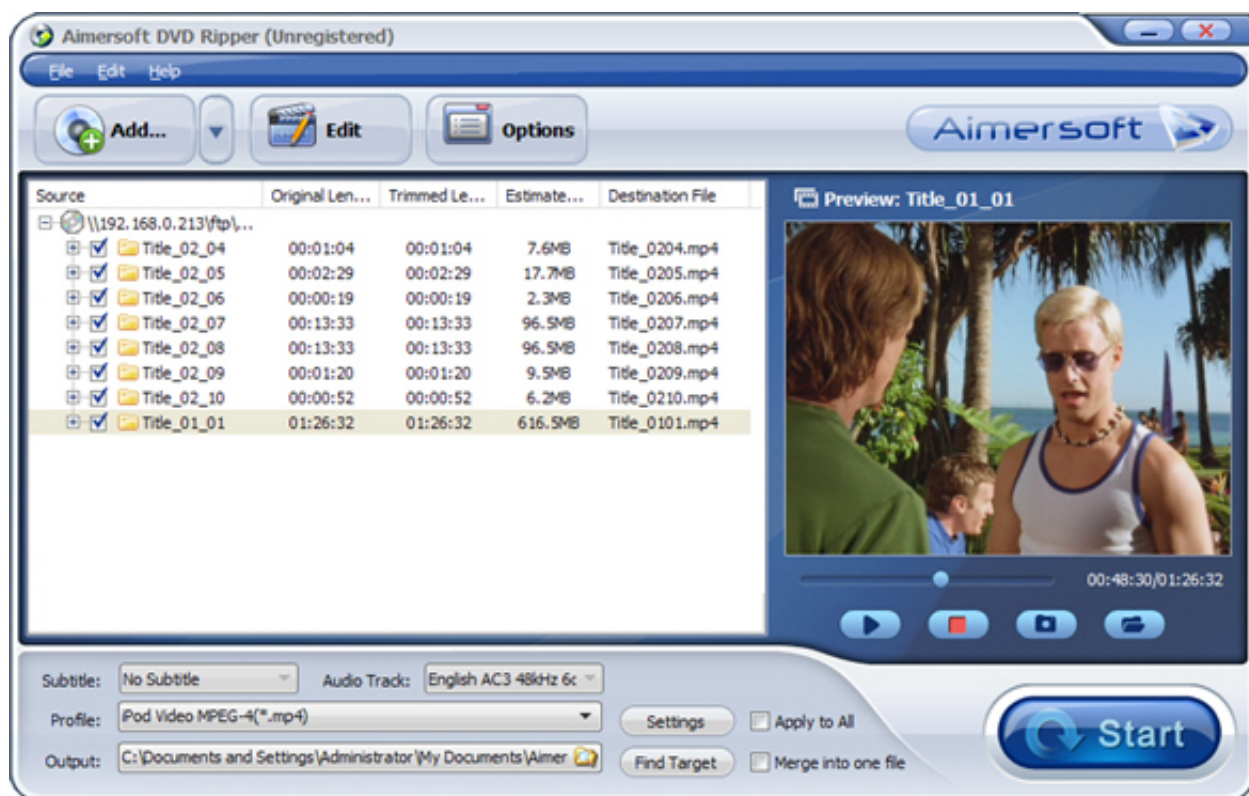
Aimersoft DVD Ripper (Unregistered)

File Edit Help

Add... Edit Options

Aimersoft

| Source | Original Len... | Trimmed Le... | Estimate... | Destination File |
|---|---|---|---|---|
| \\192.168.0.213\ftp\... | | | | |
| Title_02_04 | 00:01:04 | 00:01:04 | 7.6MB | Title_0204.mp4 |
| Title_02_05 | 00:02:29 | 00:02:29 | 17.7MB | Title_0205.mp4 |
| Title_02_06 | 00:00:19 | 00:00:19 | 2.3MB | Title_0206.mp4 |
| Title_02_07 | 00:13:33 | 00:13:33 | 96.5MB | Title_0207.mp4 |
| Title_02_08 | 00:13:33 | 00:13:33 | 96.5MB | Title_0208.mp4 |
| Title_02_09 | 00:01:20 | 00:01:20 | 9.5MB | Title_0209.mp4 |
| Title_02_10 | 00:00:52 | 00:00:52 | 6.2MB | Title_0210.mp4 |
| Title_01_01 | 01:26:32 | 01:26:32 | 616.5MB | Title_0101.mp4 |

Preview: Title_01_01

00:48:30/01:26:32

Subtitle: No Subtitle Audio Track: English AC3 48kHz 6c

Profile: Pod Video MPEG-4(*.mp4) Settings Apply to All

Output: C:\Documents and Settings\Administrator\My Documents\Aimer Find Target Merge into one file

Start